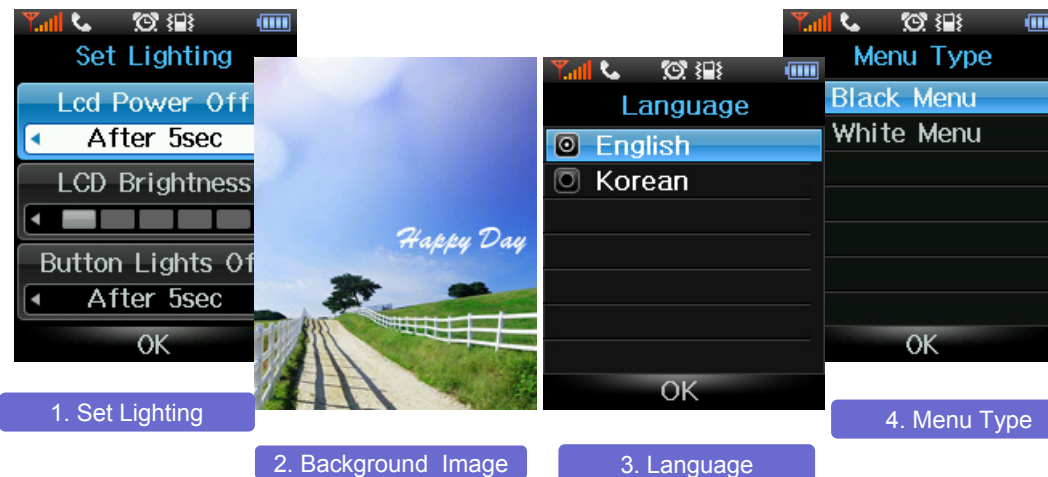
Set Lighting

Lcd Power Off

After 5sec

LCD Brightness

Button Lights Of

After 5sec

OK

1. Set Lighting

Happy Day

2. Background Image

Language

English

Korean

OK

3. Language

Menu Type

Black Menu

White Menu

OK

4. Menu Type